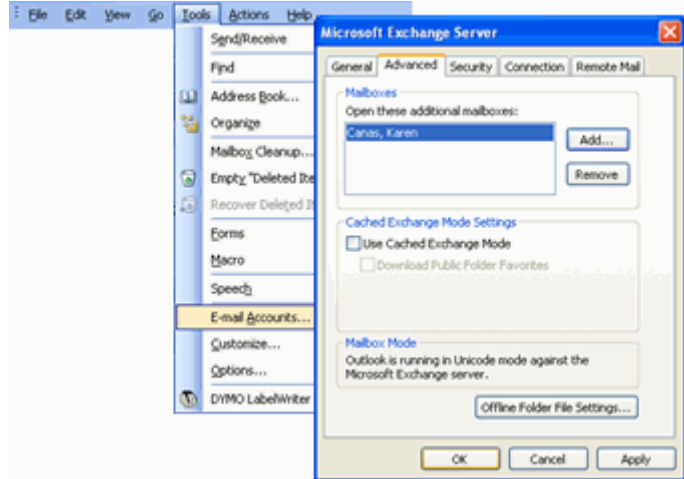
File Edit View Go Tools Actions Help

Send/Receive
Find
Address Book...
Organize
Mailbox Cleanup...
Empty "Deleted Ite
Recover Deleted It
Forms
Macro
Speech
E-mail Accounts...
Customize...
Options...
DYMO LabelWriter

Microsoft Exchange Server

General Advanced Security Connection Remote Mail

Mailboxes
Open these additional mailboxes:
Canas, Karen
Add...
Remove

Cached Exchange Mode Settings
Use Cached Exchange Mode
Download Public Folder Favorites

Mailbox Mode
Outlook is running in Unicode mode against the Microsoft Exchange server.

Offline Folder File Settings...

OK Cancel Apply